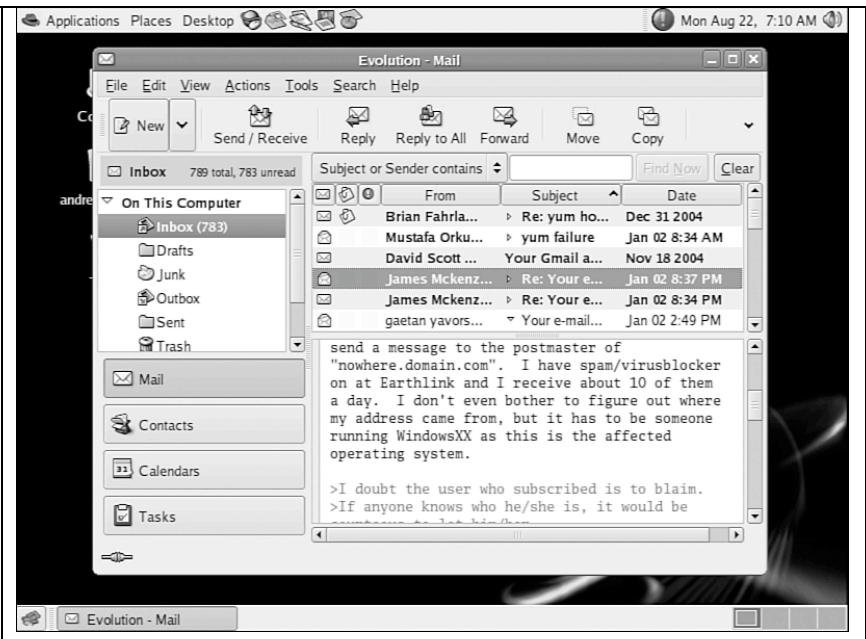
Applications Places Desktop

Mon Aug 22, 7:10 AM

Evolution - Mail

File Edit View Actions Tools Search Help

New Send / Receive Reply Reply to All Forward Move Copy

Inbox 789 total, 783 unread

Subject or Sender contains

Find Now Clear

On This Computer
Inbox (783)
Drafts
Junk
Outbox
Sent
Trash

| From | Subject | Date |
|---|---|---|
| Brian Fahrla... | Re: yum ho... | Dec 31 2004 |
| Mustafa Orku... | yum failure | Jan 02 8:34 AM |
| David Scott ... | Your Gmail a... | Nov 18 2004 |
| James Mckenz... | Re: Your e... | Jan 02 8:37 PM |
| James Mckenz... | Re: Your e... | Jan 02 8:34 PM |
| gaetan yavors... | Your e-mail... | Jan 02 2:49 PM |

send a message to the postmaster of "nowhere.domain.com". I have spam/virusblocker on at Earthlink and I receive about 10 of them a day. I don't even bother to figure out where my address came from, but it has to be someone running WindowsXX as this is the affected operating system.

>I doubt the user who subscribed is to blaim.
>If anyone knows who he/she is, it would be
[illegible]

Mail

Contacts

Calendars

Tasks

Evolution - Mail